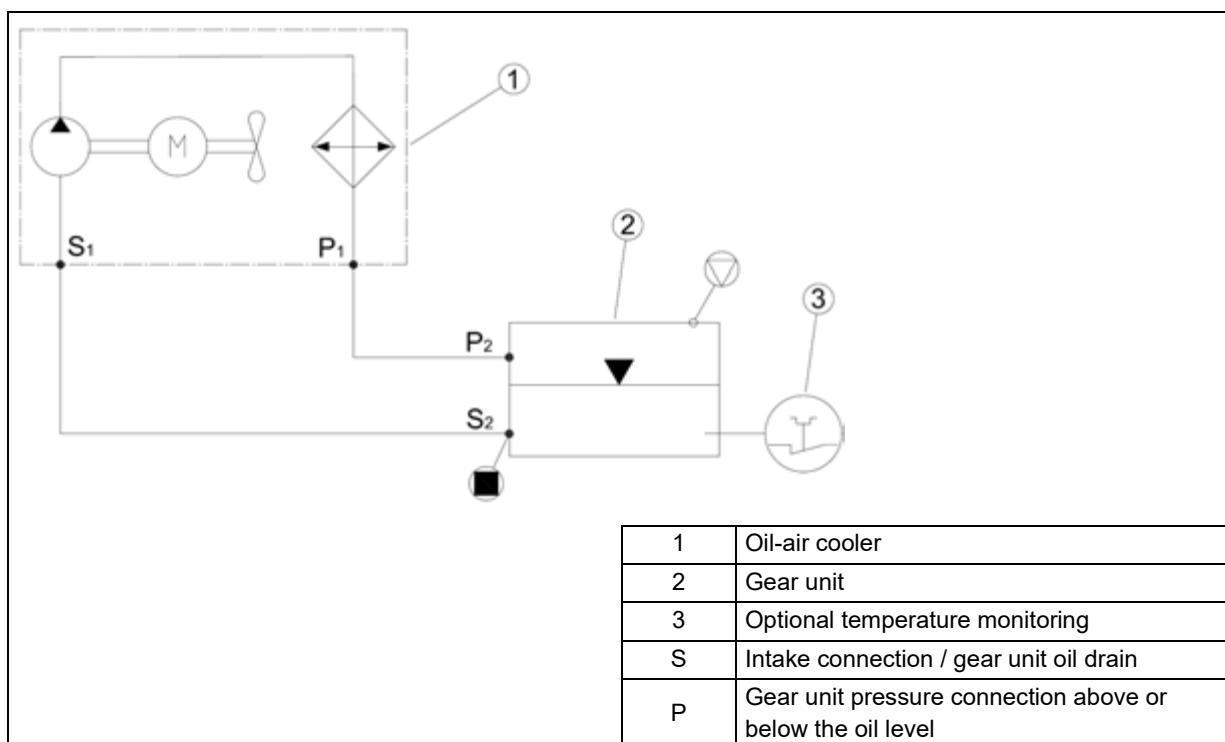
1

M

S$_1$

P$_1$

2

3

P$_2$

S$_2$

| 1 | Oil-air cooler |
|---|---|
| 2 | Gear unit |
| 3 | Optional temperature monitoring |
| S | Intake connection / gear unit oil drain |
| P | Gear unit pressure connection above or below the oil level |